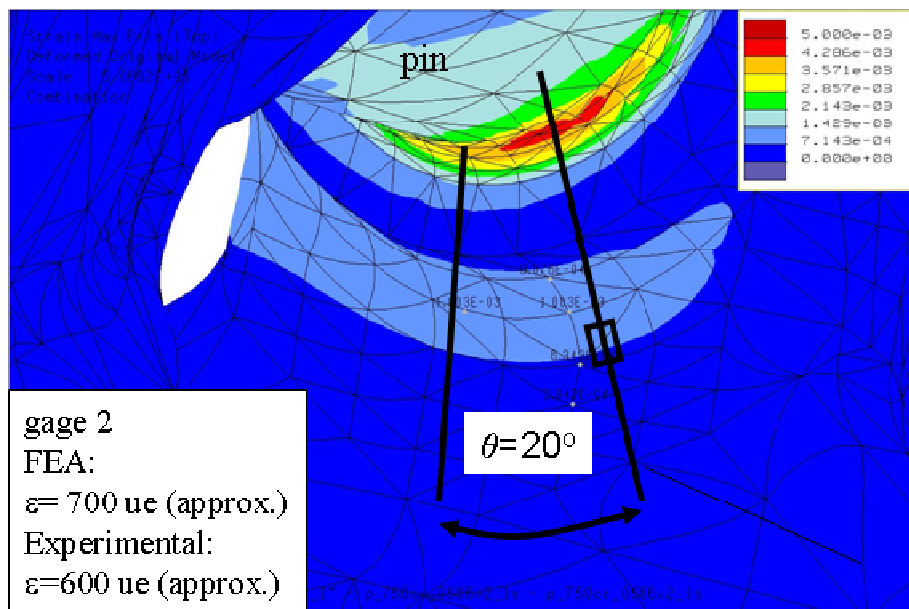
Strain Max Fr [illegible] (Top)
Deformed Original Model
Scale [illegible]
Combination

pin

5.000e-03
4.286e-03
3.571e-03
2.857e-03
2.143e-03
1.429e-03
7.143e-04
0.000e+00

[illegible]
1.103E-03
1.003E-03
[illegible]
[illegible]

gage 2
FEA:
ε= 700 ue (approx.)
Experimental:
ε=600 ue (approx.)

$\theta$=20°

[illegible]